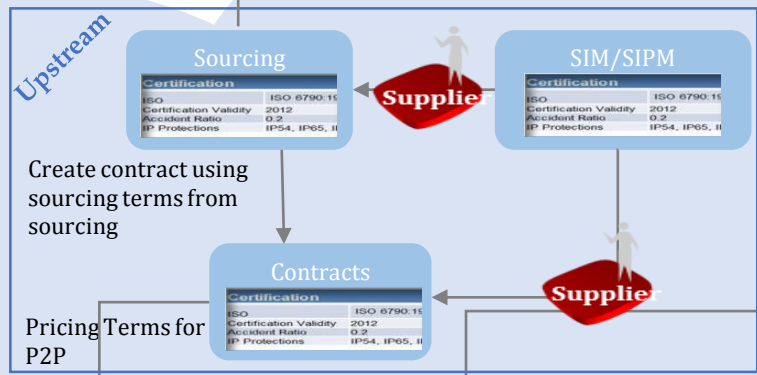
Upstream

Sourcing

Certification

| ISO | ISO 6790:19 |
|---|---|
| Certification Validity | 2012 |
| Accident Ratio | 0.2 |
| IP Protections | IP54, IP65, II |

Supplier

SIM/SIPM

Certification

| ISO | ISO 6790:19 |
|---|---|
| Certification Validity | 2012 |
| Accident Ratio | 0.2 |
| IP Protections | IP54, IP65, II |

Create contract using sourcing terms from sourcing

Contracts

Certification

| ISO | ISO 6790:19 |
|---|---|
| Certification Validity | 2012 |
| Accident Ratio | 0.2 |
| IP Protections | IP54, IP65, II |

Supplier

Pricing Terms for P2P